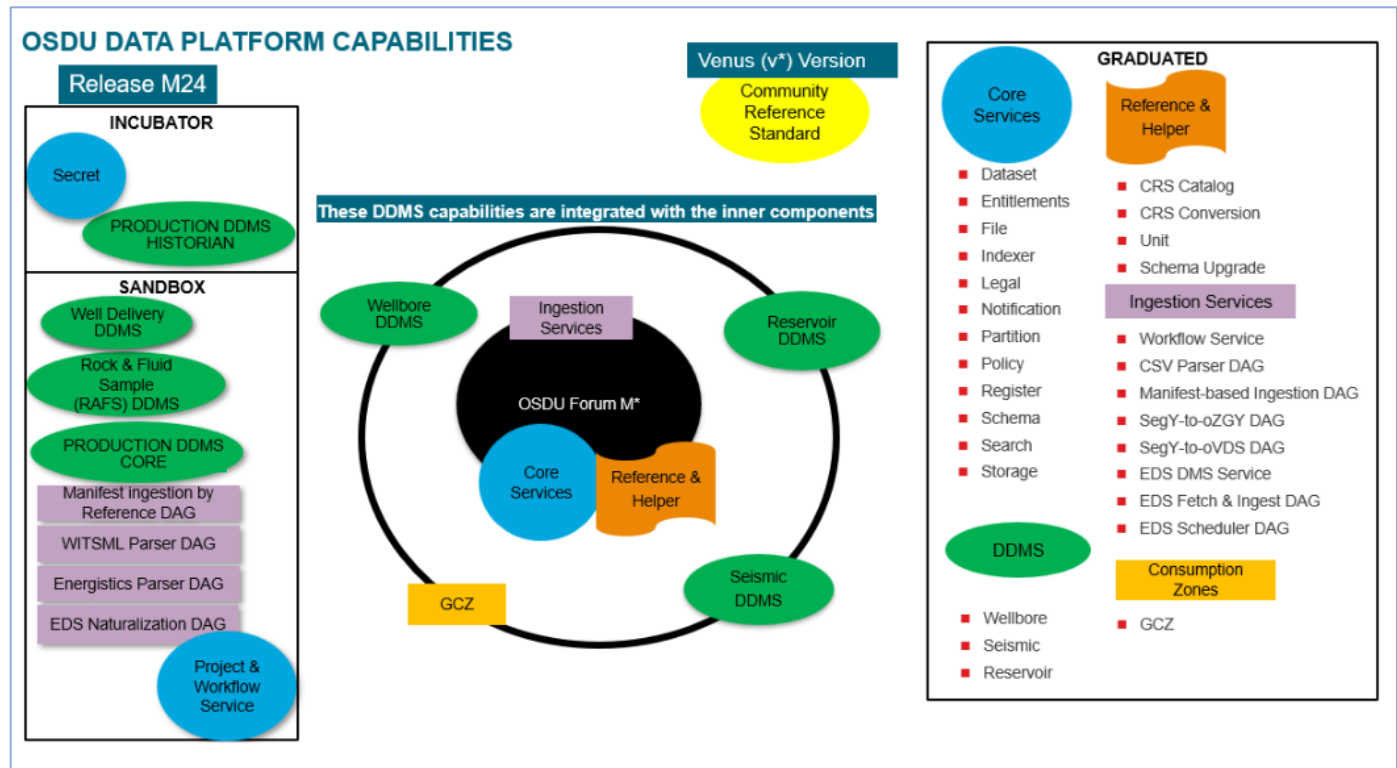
OSDU DATA PLATFORM CAPABILITIES

Release M24

INCUBATOR

Secret

PRODUCTION DDMS HISTORIAN

SANDBOX

Well Delivery DDMS

Rock & Fluid Sample (RAFS) DDMS

PRODUCTION DDMS CORE

Manifest ingestion by Reference DAG

WITSML Parser DAG

Energistics Parser DAG

EDS Naturalization DAG

Project & Workflow Service

Venus (v*) Version

Community Reference Standard

These DDMS capabilities are integrated with the inner components

Wellbore DDMS

Ingestion Services

Reservoir DDMS

OSDU Forum M*

Core Services

Reference & Helper

Seismic DDMS

GCZ

GRADUATED

Core Services

- Dataset
- Entitlements
- File
- Indexer
- Legal
- Notification
- Partition
- Policy
- Register
- Schema
- Search
- Storage

Reference & Helper

- CRS Catalog
- CRS Conversion
- Unit
- Schema Upgrade

Ingestion Services

- Workflow Service
- CSV Parser DAG
- Manifest-based Ingestion DAG
- SegY-to-oZGY DAG
- SegY-to-oVDS DAG
- EDS DMS Service
- EDS Fetch & Ingest DAG
- EDS Scheduler DAG

DDMS

- Wellbore
- Seismic
- Reservoir

Consumption Zones

- GCZ